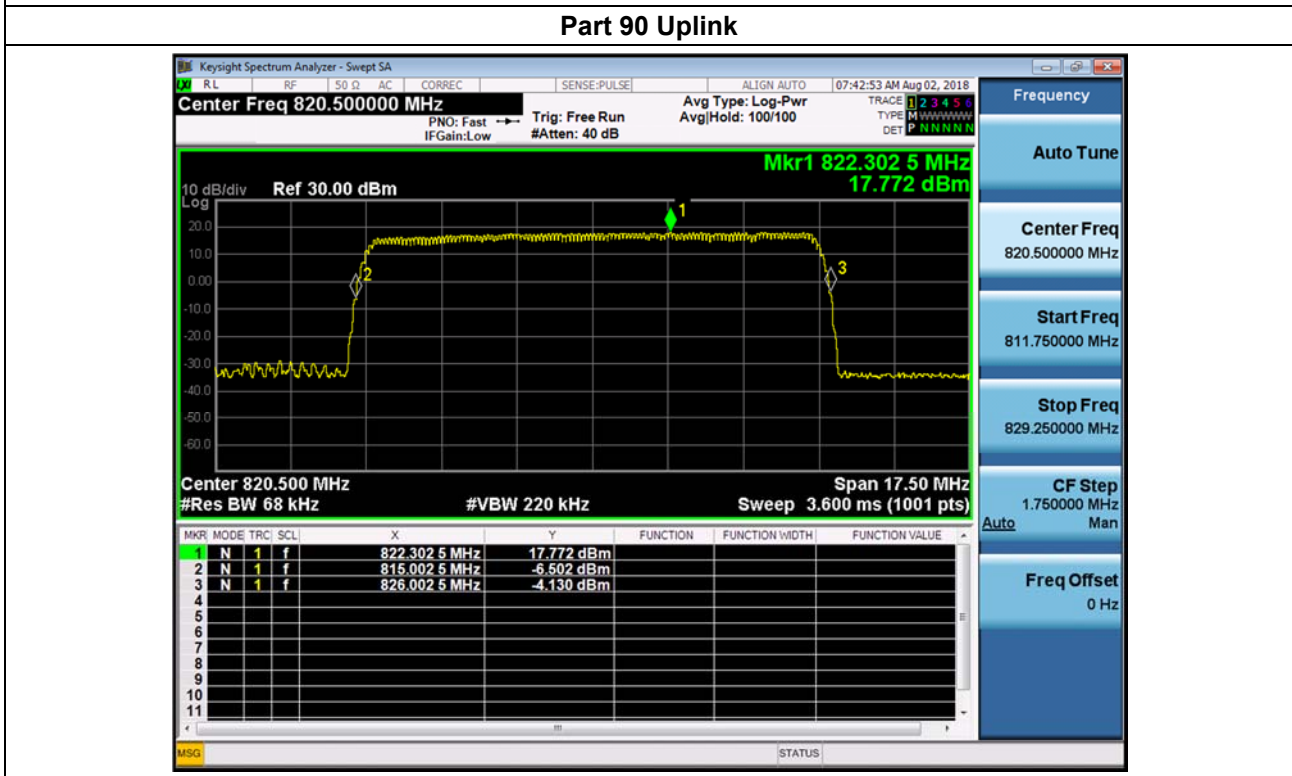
Part 90 Uplink

Keysight Spectrum Analyzer - Swept SA

RL RF 50 Ω AC CORREC SENSE:PULSE ALIGN AUTO 07:42:53 AM Aug 02, 2018

Center Freq 820.500000 MHz

PNO: Fast IFGain:Low Trig: Free Run #Atten: 40 dB Avg Type: Log-Pwr Avg|Hold: 100/100

TRACE 1 2 3 4 5 6
TYPE M WWWWW
DET P N N N N N

Frequency

Mkr1 822.302 5 MHz
17.772 dBm

10 dB/div Ref 30.00 dBm
Log

20.0
10.0
0.00
-10.0
-20.0
-30.0
-40.0
-50.0
-60.0

1
2
3

Center 820.500 MHz
#Res BW 68 kHz
#VBW 220 kHz
Span 17.50 MHz
Sweep 3.600 ms (1001 pts)

| MKR | MODE | TRC | SCL | X | Y | FUNCTION | FUNCTION WIDTH | FUNCTION VALUE |
|---|---|---|---|---|---|---|---|---|
| 1 | N | 1 | f | 822.302 5 MHz | 17.772 dBm | | | |
| 2 | N | 1 | f | 815.002 5 MHz | -6.502 dBm | | | |
| 3 | N | 1 | f | 826.002 5 MHz | -4.130 dBm | | | |
| 4 | | | | | | | | |
| 5 | | | | | | | | |
| 6 | | | | | | | | |
| 7 | | | | | | | | |
| 8 | | | | | | | | |
| 9 | | | | | | | | |
| 10 | | | | | | | | |
| 11 | | | | | | | | |

Auto Tune

Center Freq
820.500000 MHz

Start Freq
811.750000 MHz

Stop Freq
829.250000 MHz

CF Step
1.750000 MHz
Auto Man

Freq Offset
0 Hz

MSG

STATUS